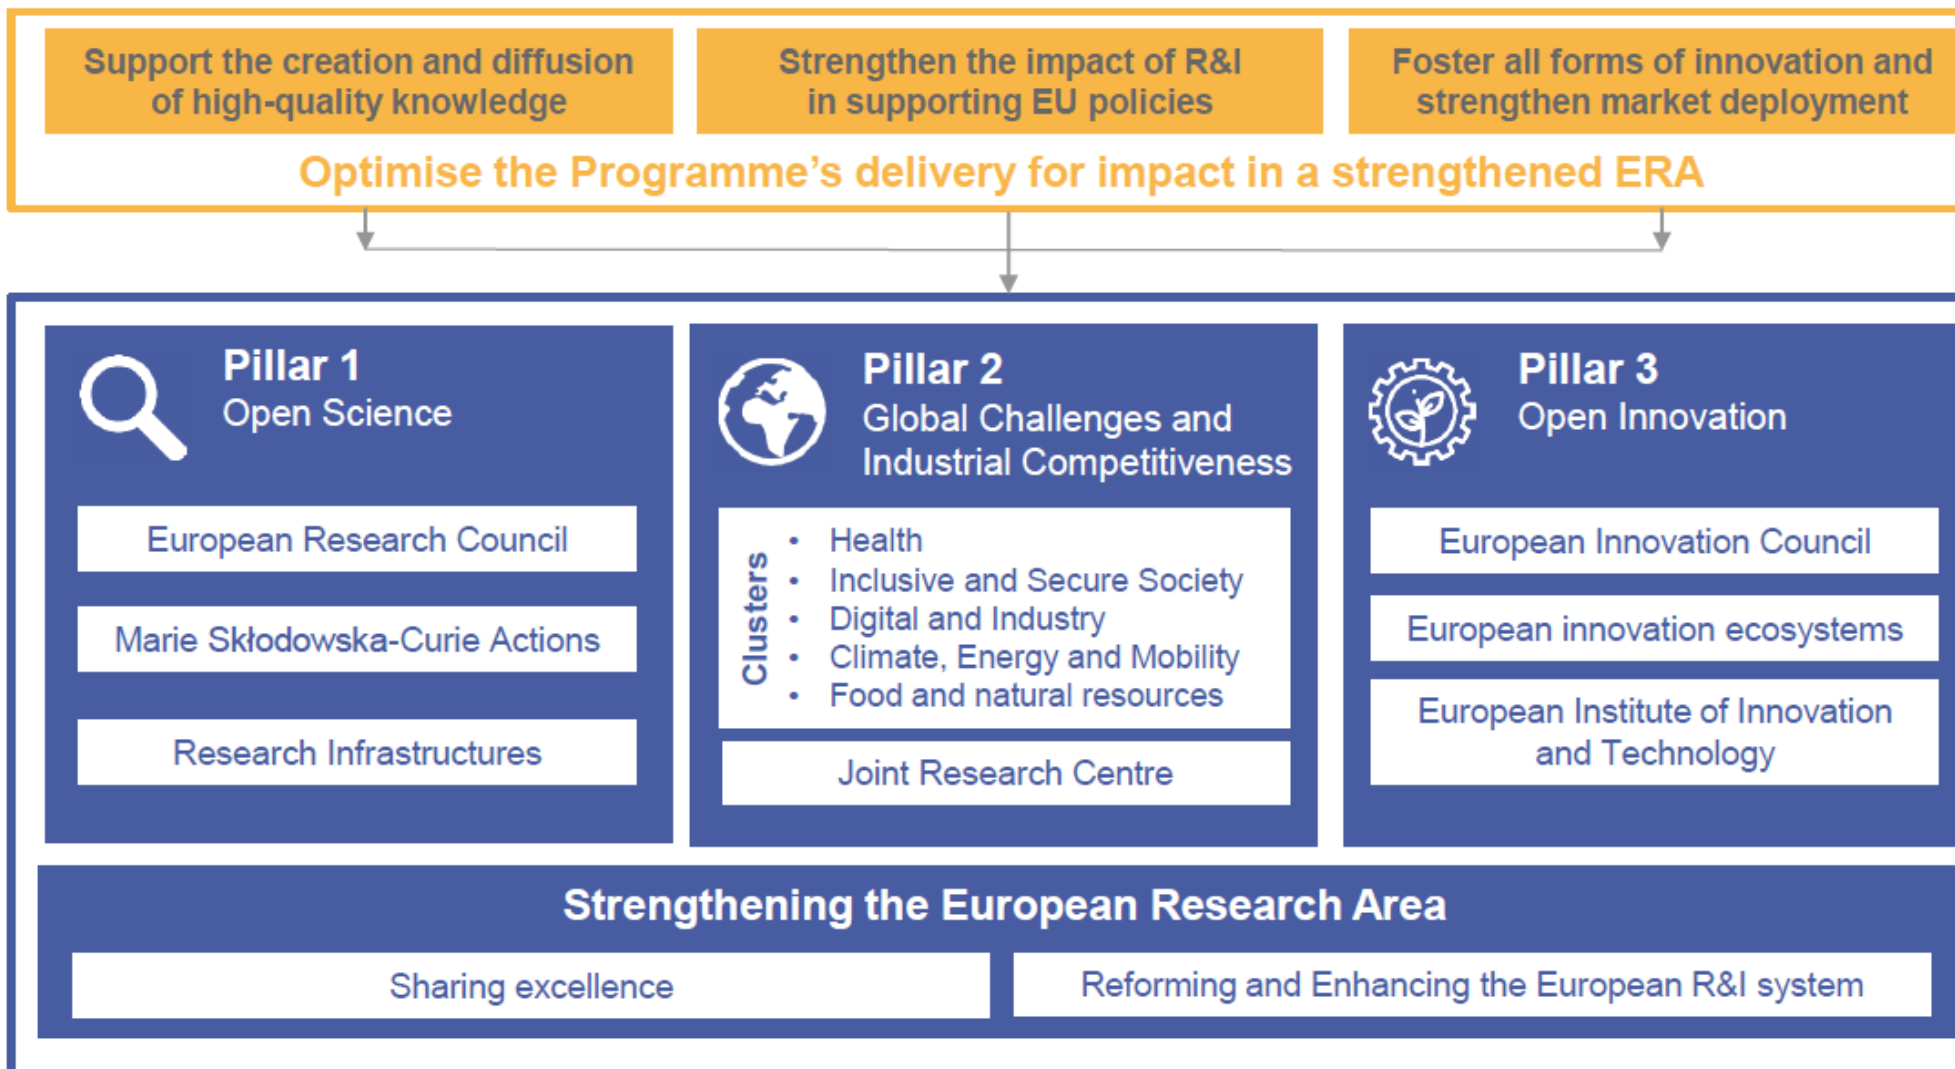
Support the creation and diffusion of high-quality knowledge

Strengthen the impact of R&I in supporting EU policies

Foster all forms of innovation and strengthen market deployment

Optimise the Programme's delivery for impact in a strengthened ERA

Pillar 1
Open Science

European Research Council

Marie Skłodowska-Curie Actions

Research Infrastructures

Pillar 2
Global Challenges and Industrial Competitiveness

Clusters
• Health
• Inclusive and Secure Society
• Digital and Industry
• Climate, Energy and Mobility
• Food and natural resources

Joint Research Centre

Pillar 3
Open Innovation

European Innovation Council

European innovation ecosystems

European Institute of Innovation and Technology

Strengthening the European Research Area

Sharing excellence

Reforming and Enhancing the European R&I system